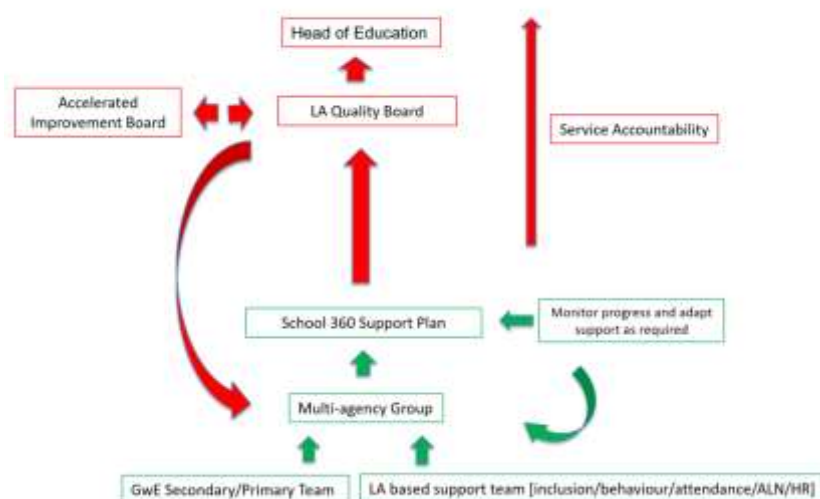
Head of Education

Accelerated Improvement Board

LA Quality Board

Service Accountability

School 360 Support Plan

Monitor progress and adapt support as required

Multi-agency Group

GwE Secondary/Primary Team

LA based support team [inclusion/behaviour/attendance/ALN/HR]